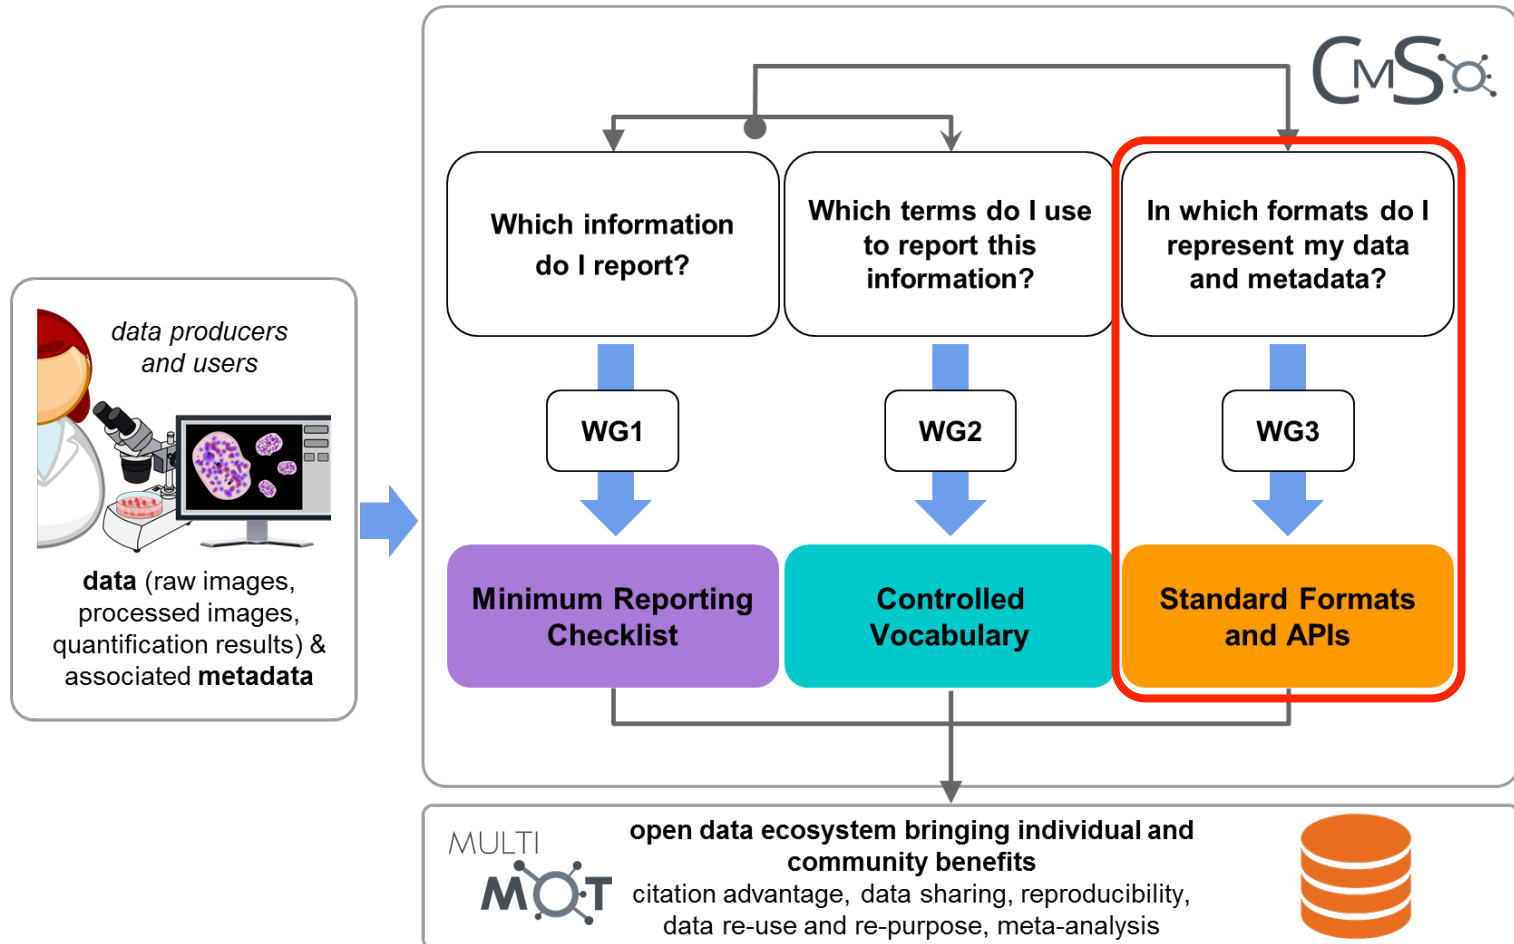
data producers and users

data (raw images, processed images, quantification results) & associated metadata

CMSO

Which information do I report?

Which terms do I use to report this information?

In which formats do I represent my data and metadata?

WG1

WG2

WG3

Minimum Reporting Checklist

Controlled Vocabulary

Standard Formats and APIs

MULTI MOT

open data ecosystem bringing individual and community benefits

citation advantage, data sharing, reproducibility, data re-use and re-purpose, meta-analysis